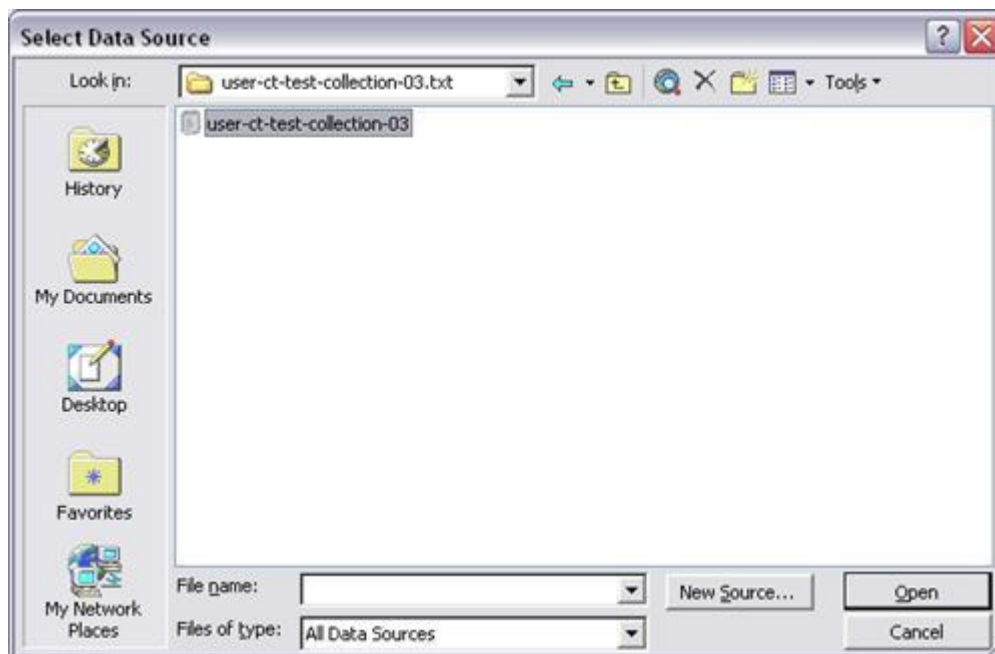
Select Data Source

Look in: user-ct-test-collection-03.txt

Tools

user-ct-test-collection-03

History

My Documents

Desktop

Favorites

My Network Places

File name:

Files of type: All Data Sources

New Source...

Open

Cancel